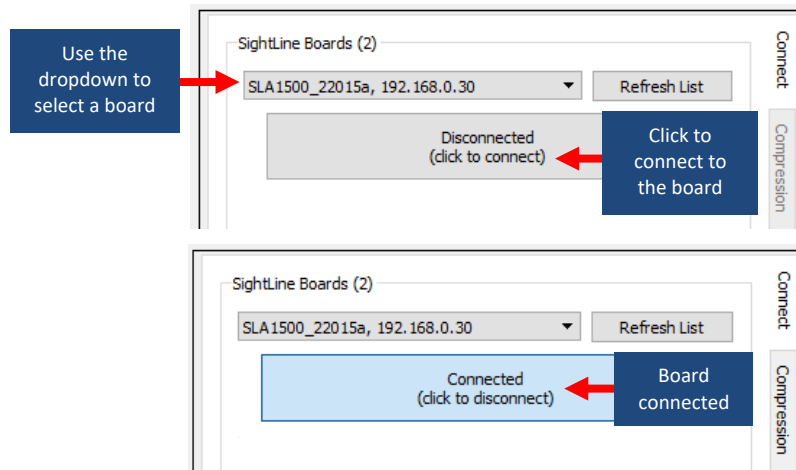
Use the dropdown to select a board

SightLine Boards (2)

SLA1500_22015a, 192.168.0.30

Refresh List

Disconnected
(click to connect)

Click to connect to the board

Connect

Compression

SightLine Boards (2)

SLA1500_22015a, 192.168.0.30

Refresh List

Connected
(click to disconnect)

Board connected

Connect

Compression